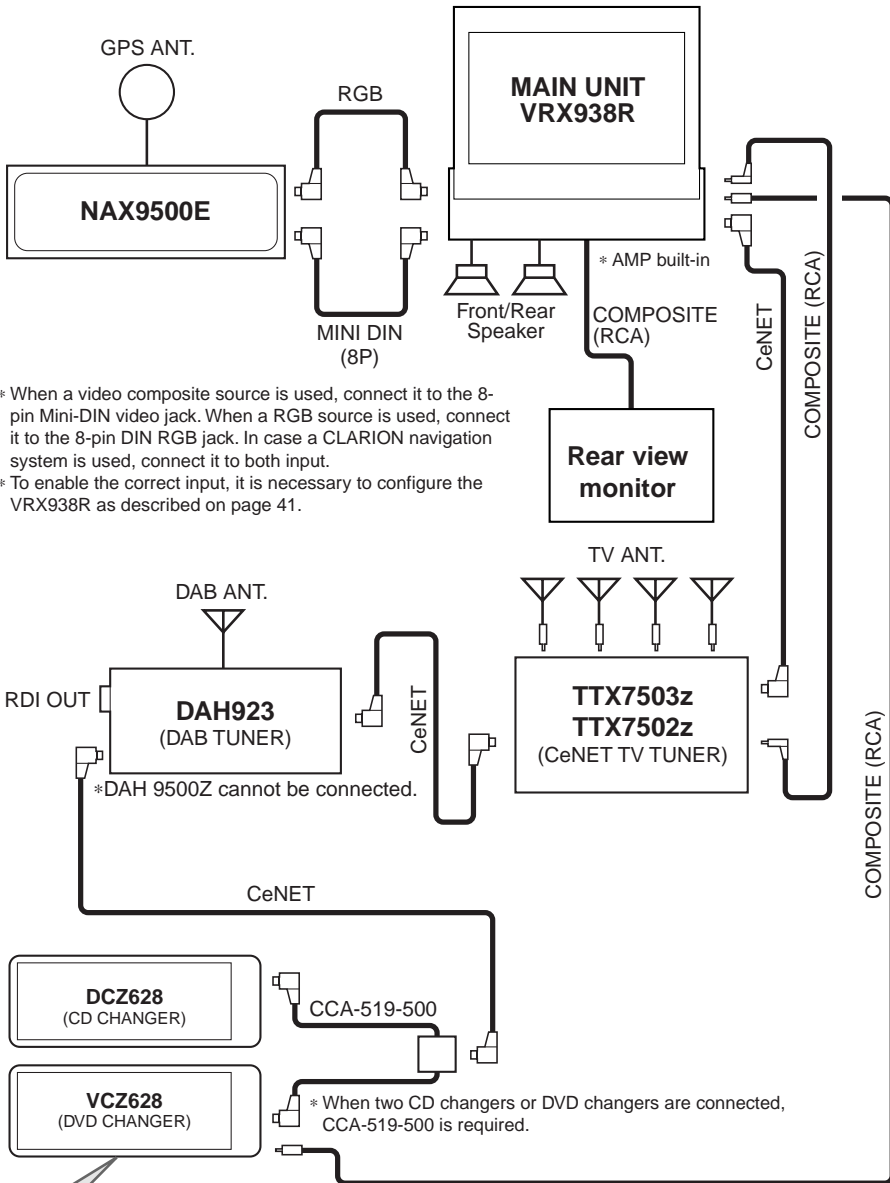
GPS ANT.

RGB

MAIN UNIT
VRX938R

NAX9500E

∗ AMP built-in

Front/Rear Speaker

COMPOSITE (RCA)

MINI DIN (8P)

CeNET

COMPOSITE (RCA)

∗ When a video composite source is used, connect it to the 8-pin Mini-DIN video jack. When a RGB source is used, connect it to the 8-pin DIN RGB jack. In case a CLARION navigation system is used, connect it to both input.
∗ To enable the correct input, it is necessary to configure the VRX938R as described on page 41.

Rear view monitor

TV ANT.

DAB ANT.

RDI OUT

DAH923
(DAB TUNER)

CeNET

TTX7503z
TTX7502z
(CeNET TV TUNER)

COMPOSITE (RCA)

∗DAH 9500Z cannot be connected.

CeNET

DCZ628
(CD CHANGER)

CCA-519-500

VCZ628
(DVD CHANGER)

∗ When two CD changers or DVD changers are connected, CCA-519-500 is required.